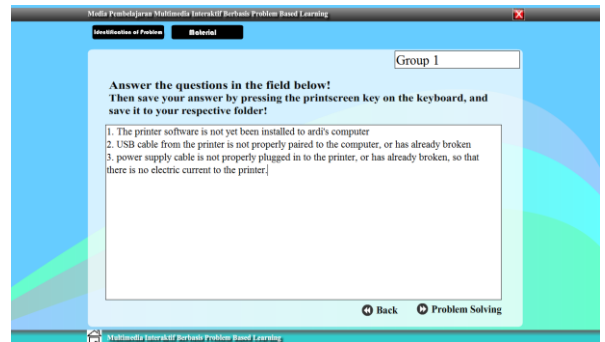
Media Pembelajaran Multimedia Interaktif Berbasis Problem Based Learning

Identification of Problem

Material

Group 1

Answer the questions in the field below!
Then save your answer by pressing the printscreen key on the keyboard, and save it to your respective folder!

1. The printer software is not yet been installed to ardi's computer
2. USB cable from the printer is not properly paired to the computer, or has already broken
3. power supply cable is not properly plugged in to the printer, or has already broken, so that there is no electric current to the printer.

Back

Problem Solving

Multimedia Interaktif Berbasis Problem Based Learning